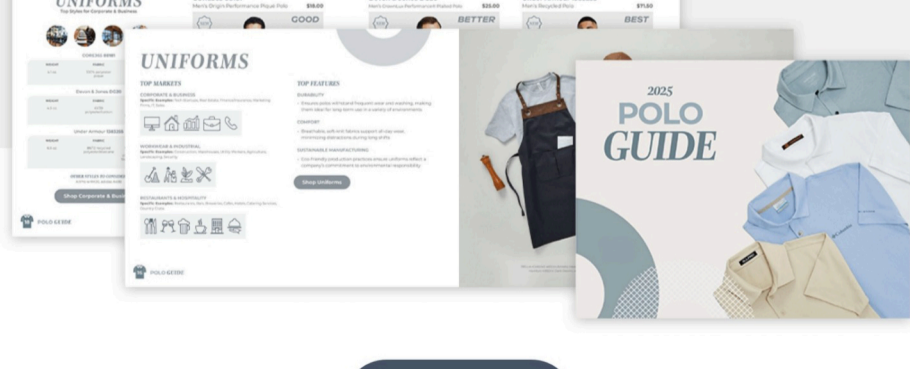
UNIFORMS
Top Styles for Corporate & Business

Men's Origin Performance Pique Polo $16.00
GOOD

Men's Essential Performance Plated Polo $22.00
BETTER

Men's Recycled Polo $71.60
BEST

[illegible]

Eleven & Jones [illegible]

Under Armour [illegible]

Shop Corporate & Busi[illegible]

POLO GUIDE

UNIFORMS

TOP MARKETS

CORPORATE & BUSINESS

WORKWEAR & INDUSTRIAL

RESTAURANTS & HOSPITALITY

TOP FEATURES

DURABILITY

COMFORT

SUSTAINABLE MANUFACTURING

Shop Uniforms

POLO GUIDE

2025
POLO
GUIDE